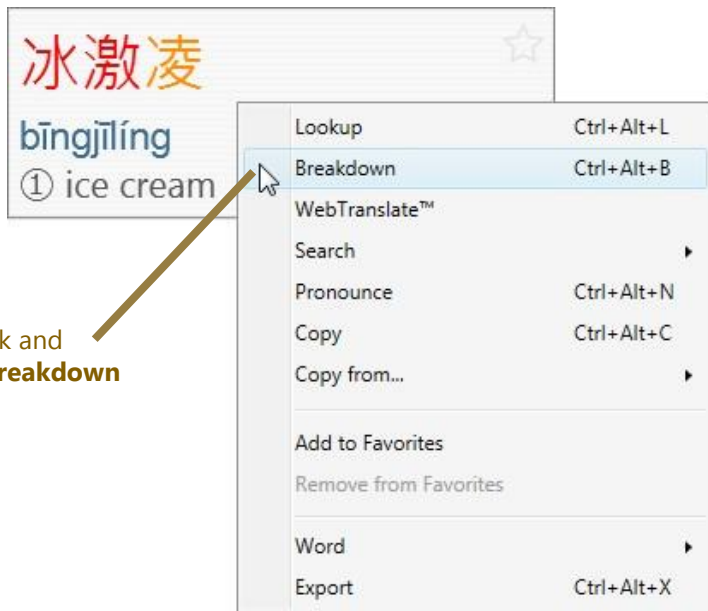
冰激凌

bīngjīlíng
① ice cream

k and
reakdown

Lookup Ctrl+Alt+L
Breakdown Ctrl+Alt+B
WebTranslate™
Search
Pronounce Ctrl+Alt+N
Copy Ctrl+Alt+C
Copy from...

Add to Favorites
Remove from Favorites

Word
Export Ctrl+Alt+X